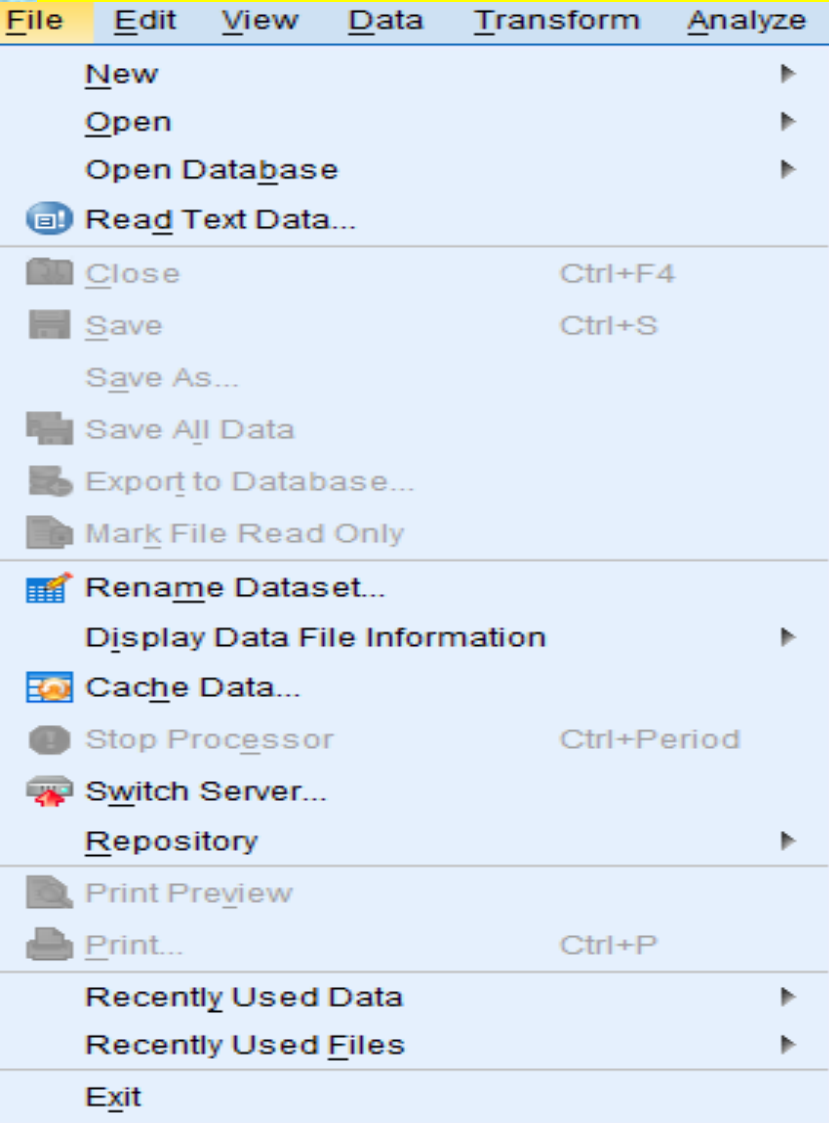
File Edit View Data Transform Analyze

New
Open
Open Database
Read Text Data...

Close Ctrl+F4
Save Ctrl+S
Save As...
Save All Data
Export to Database...
Mark File Read Only

Rename Dataset...
Display Data File Information
Cache Data...
Stop Processor Ctrl+Period
Switch Server...
Repository

Print Preview
Print... Ctrl+P

Recently Used Data
Recently Used Files

Exit